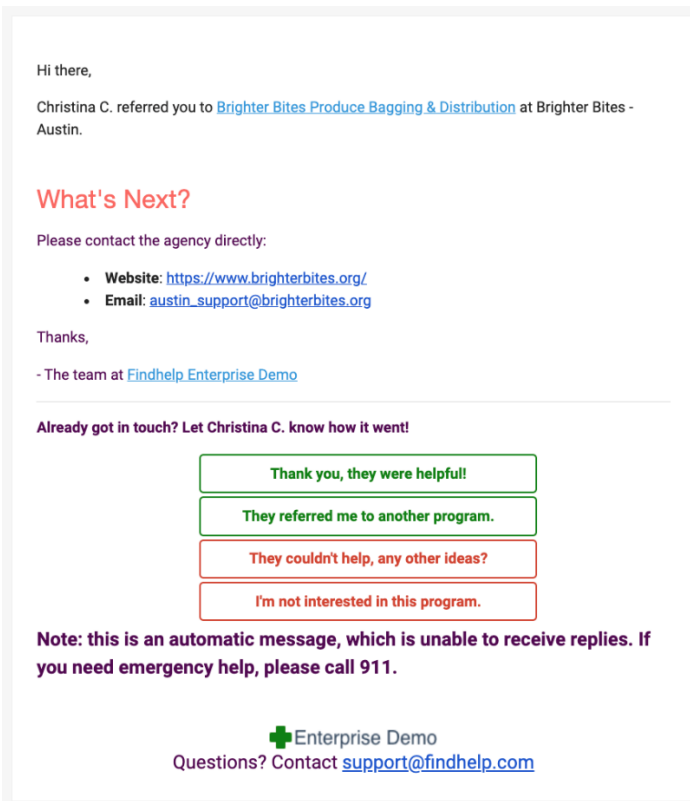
Hi there,

Christina C. referred you to Brighter Bites Produce Bagging & Distribution at Brighter Bites - Austin.

What's Next?

Please contact the agency directly:

- **Website**: https://www.brighterbites.org/
- **Email**: austin_support@brighterbites.org

Thanks,

- The team at Findhelp Enterprise Demo

Already got in touch? Let Christina C. know how it went!

Thank you, they were helpful!

They referred me to another program.

They couldn't help, any other ideas?

I'm not interested in this program.

Note: this is an automatic message, which is unable to receive replies. If you need emergency help, please call 911.

Enterprise Demo
Questions? Contact support@findhelp.com